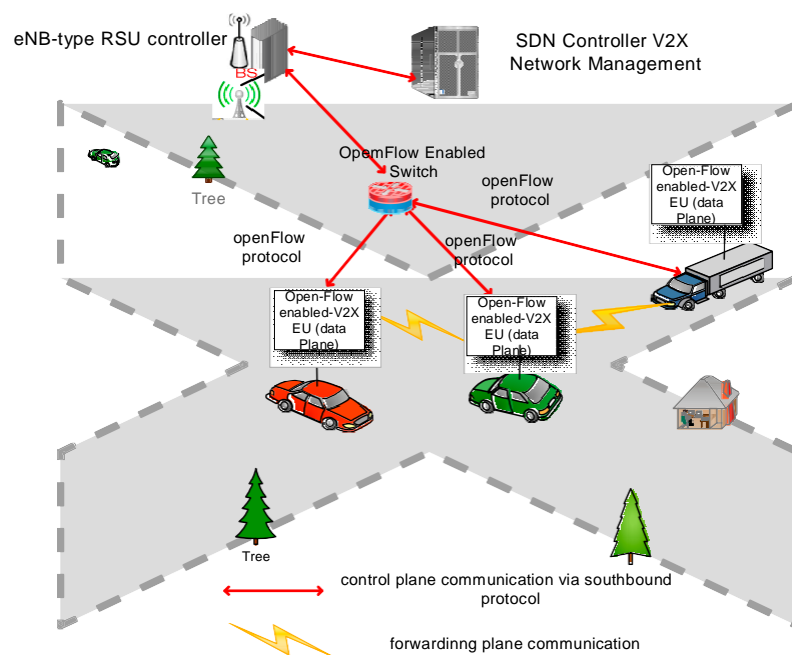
eNB-type RSU controller

BS

SDN Controller V2X Network Management

OpemFlow Enabled Switch

Tree

openFlow protocol

openFlow protocol

openFlow protocol

Open-Flow enabled-V2X EU (data Plane)

Open-Flow enabled-V2X EU (data Plane)

Open-Flow enabled-V2X EU (data Plane)

Tree

control plane communication via southbound protocol

forwardinng plane communication